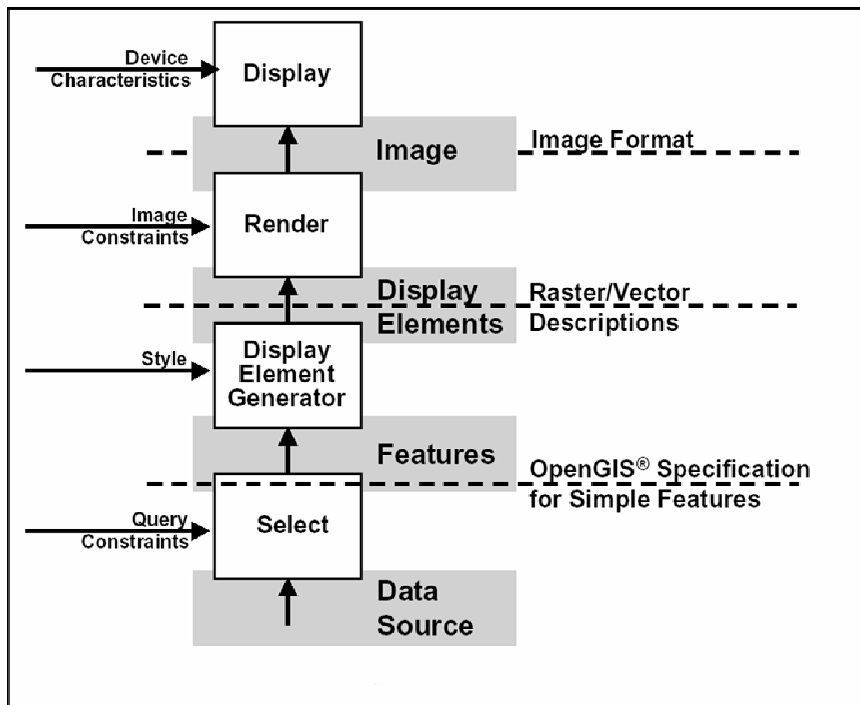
Device Characteristics

Display

Image

Image Format

Image Constraints

Render

Display Elements

Raster/Vector Descriptions

Style

Display Element Generator

Features

OpenGIS® Specification for Simple Features

Query Constraints

Select

Data Source